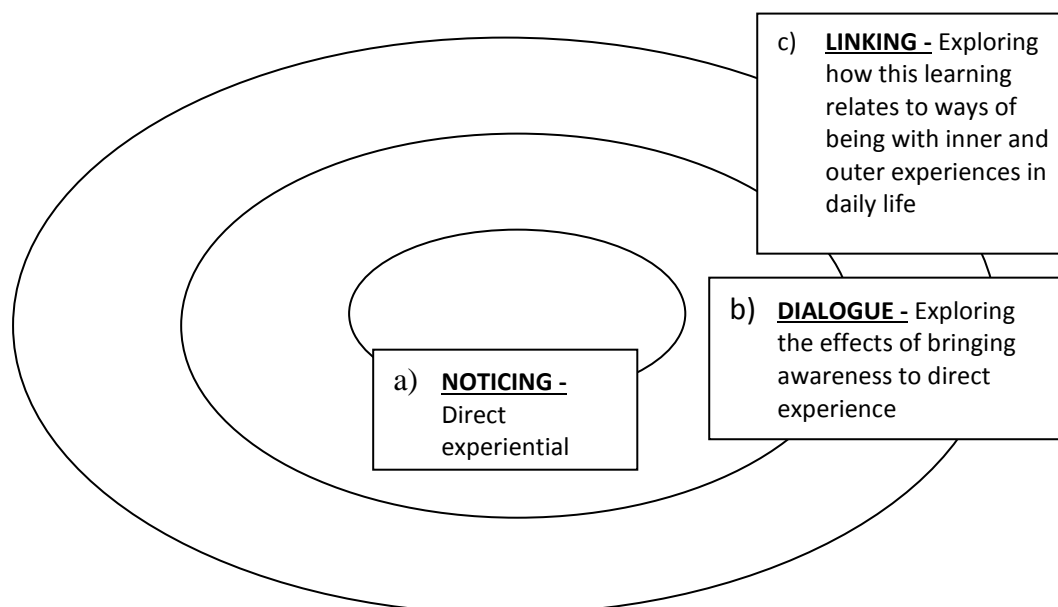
c) **LINKING -** Exploring how this learning relates to ways of being with inner and outer experiences in daily life

b) **DIALOGUE -** Exploring the effects of bringing awareness to direct experience

a) **NOTICING -** Direct experiential